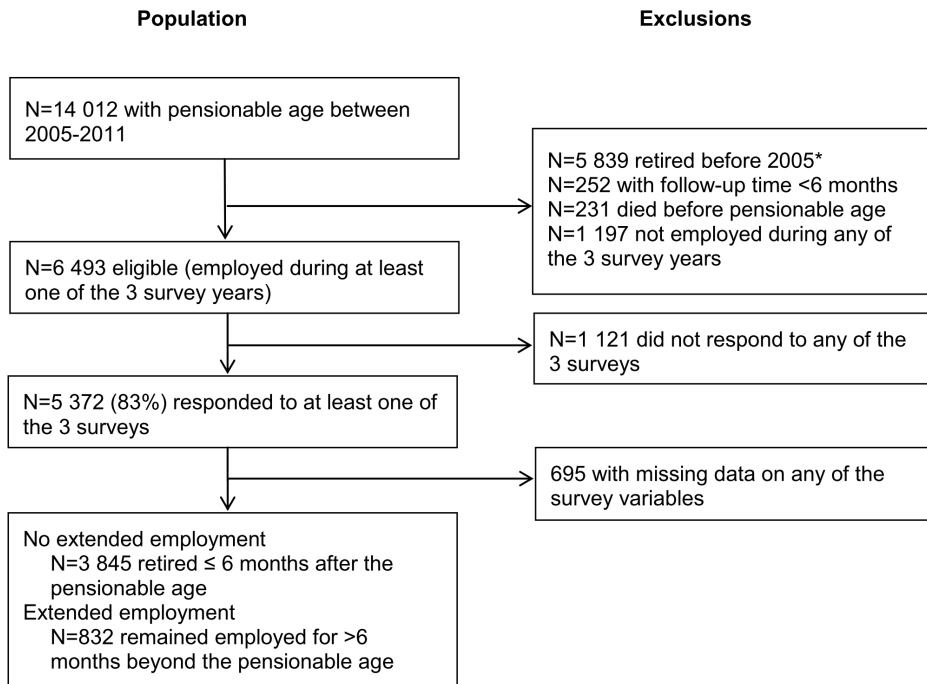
Population

Exclusions

N=14 012 with pensionable age between 2005-2011

N=5 839 retired before 2005*
N=252 with follow-up time <6 months
N=231 died before pensionable age
N=1 197 not employed during any of the 3 survey years

N=6 493 eligible (employed during at least one of the 3 survey years)

N=1 121 did not respond to any of the 3 surveys

N=5 372 (83%) responded to at least one of the 3 surveys

695 with missing data on any of the survey variables

No extended employment
N=3 845 retired ≤ 6 months after the pensionable age
Extended employment
N=832 remained employed for >6 months beyond the pensionable age